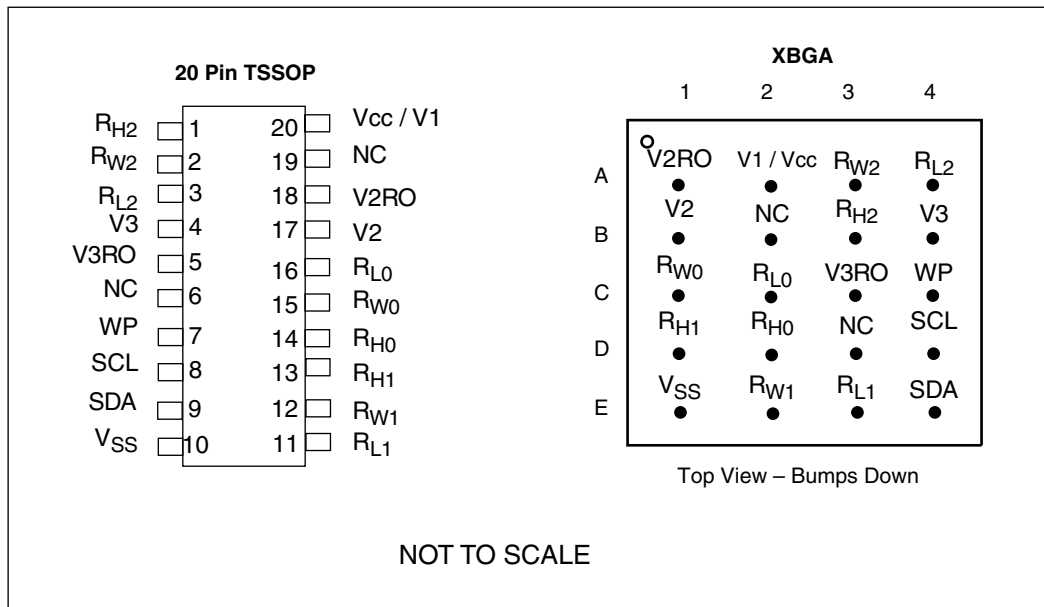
20 Pin TSSOP

$R_{H2}$ 1
$R_{W2}$ 2
$R_{L2}$ 3
V3 4
V3RO 5
NC 6
WP 7
SCL 8
SDA 9
$V_{SS}$ 10

20 Vcc / V1
19 NC
18 V2RO
17 V2
16 $R_{L0}$
15 $R_{W0}$
14 $R_{H0}$
13 $R_{H1}$
12 $R_{W1}$
11 $R_{L1}$

XBGA

| | 1 | 2 | 3 | 4 |
|---|---|---|---|---|
| A | V2RO | V1 / Vcc | $R_{W2}$ | $R_{L2}$ |
| B | V2 | NC | $R_{H2}$ | V3 |
| C | $R_{W0}$ | $R_{L0}$ | V3RO | WP |
| D | $R_{H1}$ | $R_{H0}$ | NC | SCL |
| E | $V_{SS}$ | $R_{W1}$ | $R_{L1}$ | SDA |

Top View – Bumps Down

NOT TO SCALE